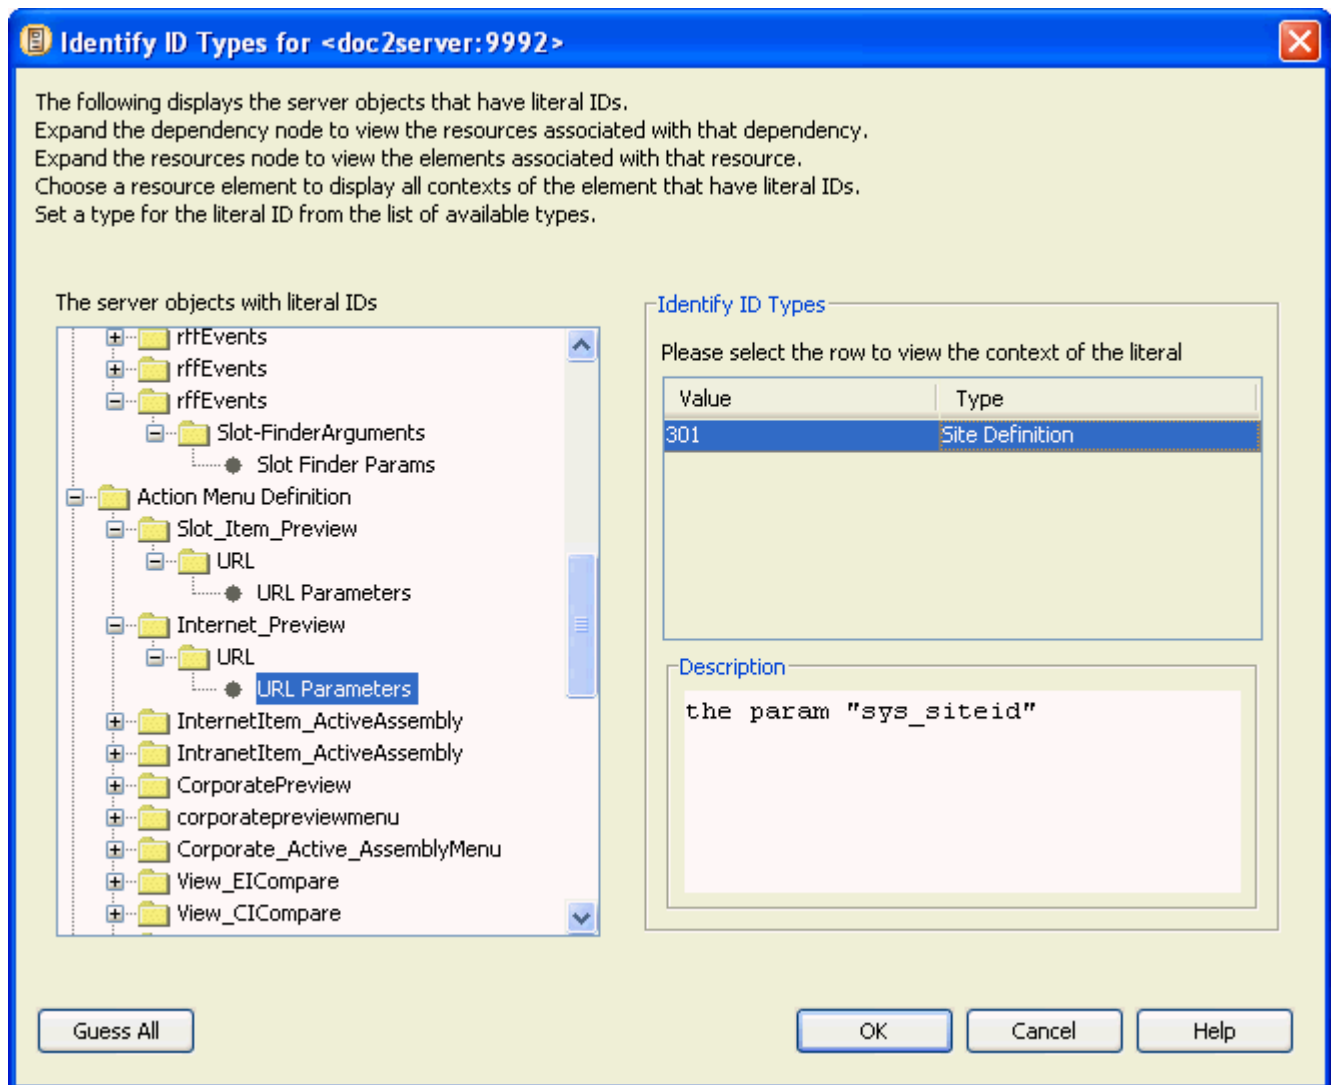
Identify ID Types for <doc2server:9992>

The following displays the server objects that have literal IDs.
Expand the dependency node to view the resources associated with that dependency.
Expand the resources node to view the elements associated with that resource.
Choose a resource element to display all contexts of the element that have literal IDs.
Set a type for the literal ID from the list of available types.

The server objects with literal IDs

rffEvents
rffEvents
rffEvents
Slot-FinderArguments
Slot Finder Params
Action Menu Definition
Slot_Item_Preview
URL
URL Parameters
Internet_Preview
URL
URL Parameters
InternetItem_ActiveAssembly
IntranetItem_ActiveAssembly
CorporatePreview
corporatepreviewmenu
Corporate_Active_AssemblyMenu
View_EICompare
View_CICompare

Identify ID Types

Please select the row to view the context of the literal

| Value | Type |
|---|---|
| 301 | Site Definition |

Description

the param "sys_siteid"

Guess All

OK

Cancel

Help